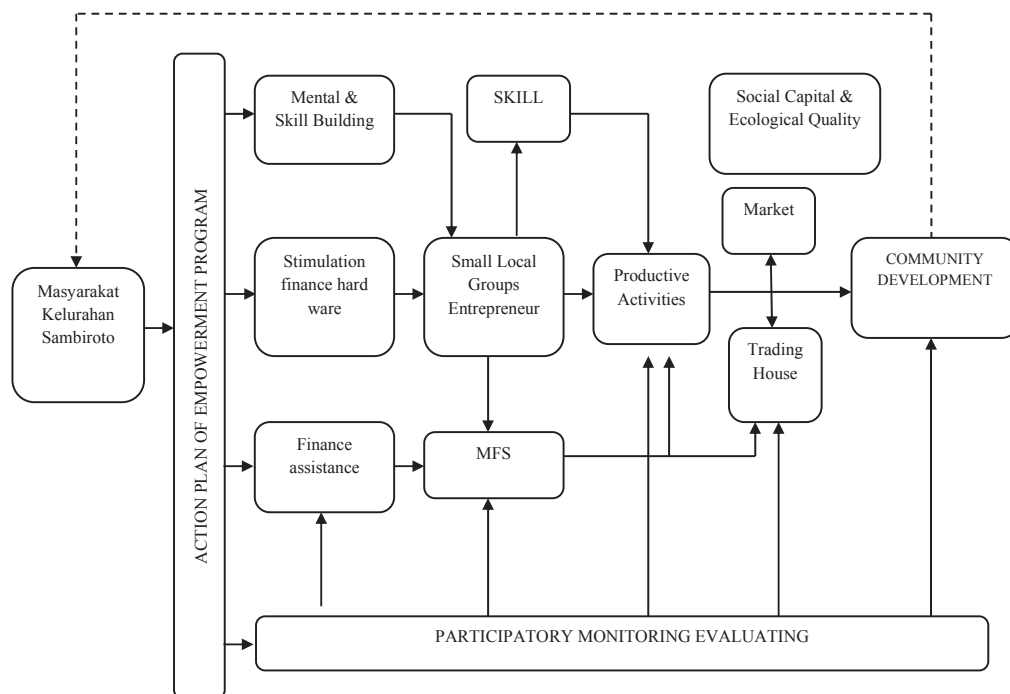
Masyarakat Kelurahan Sambiroto

ACTION PLAN OF EMPOWERMENT PROGRAM

Mental & Skill Building

SKILL

Social Capital & Ecological Quality

Market

Stimulation finance hard ware

Small Local Groups Entrepreneur

Productive Activities

COMMUNITY DEVELOPMENT

Trading House

Finance assistance

MFS

PARTICIPATORY MONITORING EVALUATING